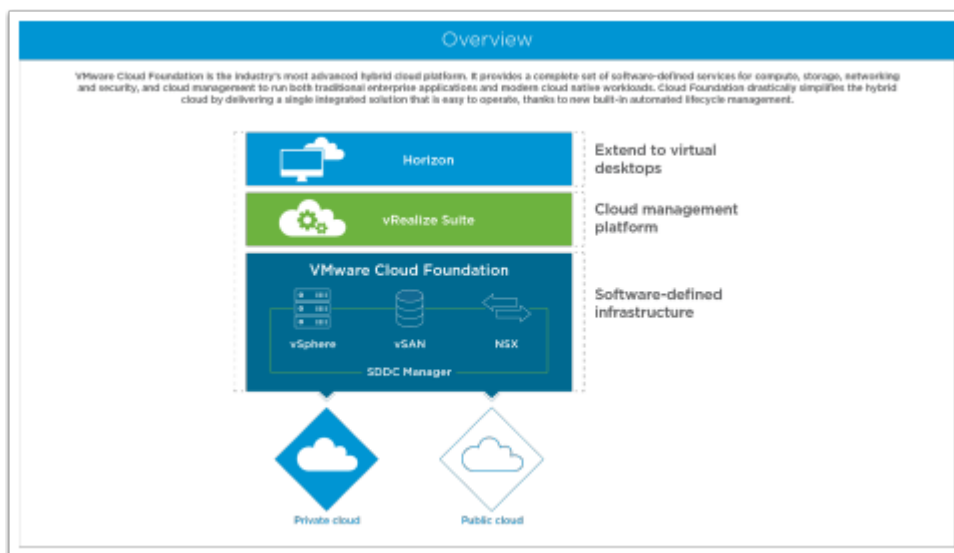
Overview

VMware Cloud Foundation is the industry's most advanced hybrid cloud platform. It provides a complete set of software-defined services for compute, storage, networking and security, and cloud management to run both traditional enterprise applications and modern cloud native workloads. Cloud Foundation drastically simplifies the hybrid cloud by delivering a single integrated solution that is easy to operate, thanks to new built-in automated lifecycle management.

Horizon

Extend to virtual desktops

vRealize Suite

Cloud management platform

VMware Cloud Foundation

Software-defined infrastructure

vSphere

vSAN

NSX

SDDC Manager

Private cloud

Public cloud